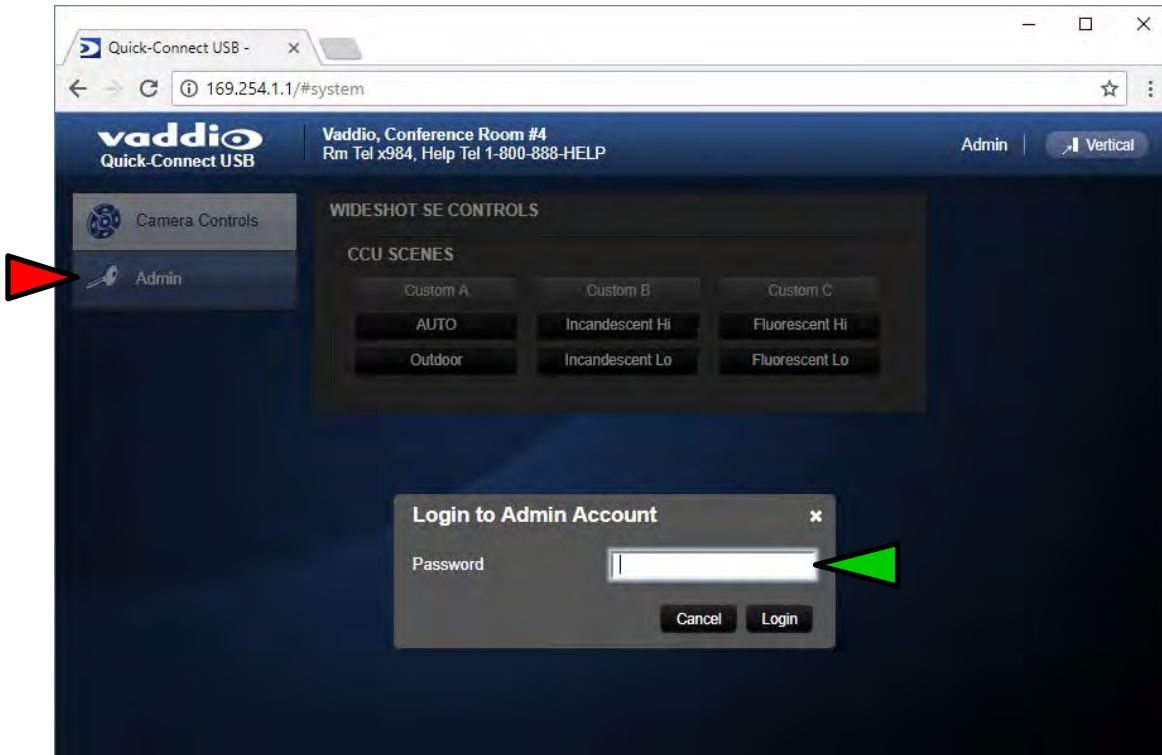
Quick-Connect USB - ×

169.254.1.1/#system

vaddio
Quick-Connect USB

Vaddio, Conference Room #4
Rm Tel x984, Help Tel 1-800-888-HELP

Admin

Vertical

Camera Controls

Admin

WIDESHOT SE CONTROLS

CCU SCENES

| Custom A | Custom B | Custom C |
|---|---|---|
| AUTO | Incandescent Hi | Fluorescent Hi |
| Outdoor | Incandescent Lo | Fluorescent Lo |

Login to Admin Account ×

Password

Cancel Login